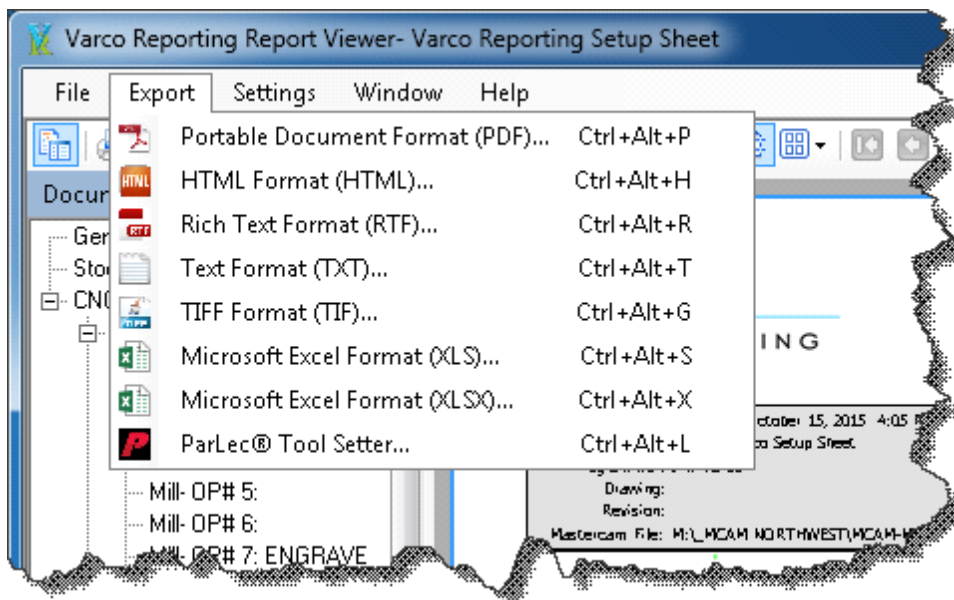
Varco Reporting Report Viewer- Varco Reporting Setup Sheet

File Export Settings Window Help

Portable Document Format (PDF)... Ctrl+Alt+P
HTML Format (HTML)... Ctrl+Alt+H
Rich Text Format (RTF)... Ctrl+Alt+R
Text Format (TXT)... Ctrl+Alt+T
TIFF Format (TIF)... Ctrl+Alt+G
Microsoft Excel Format (XLS)... Ctrl+Alt+S
Microsoft Excel Format (XLSX)... Ctrl+Alt+X
ParLec® Tool Setter... Ctrl+Alt+L

Docu
Ger
Sto
CN
Mill- OP# 5:
Mill- OP# 6:
Mill- OP# 7: ENGRAVE

ING
ctober 15, 2015 4:05
o Setup Sheet
Drawing:
Revision:
Mastercam File: M:\_MCAM NORTHWEST\MCAM-